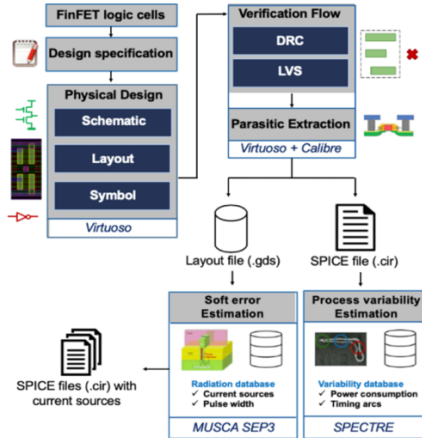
FinFET logic cells

Design specification

Physical Design

Schematic

Layout

Symbol

Virtuoso

Verification Flow

DRC

LVS

Parasitic Extraction

Virtuoso + Calibre

Layout file (.gds)

SPICE file (.cir)

Soft error Estimation

Radiation database
✓ Current sources
✓ Pulse width

MUSCA SEP3

Process variability Estimation

Variability database
✓ Power consumption
✓ Timing arcs

SPECTRE

SPICE files (.cir) with current sources